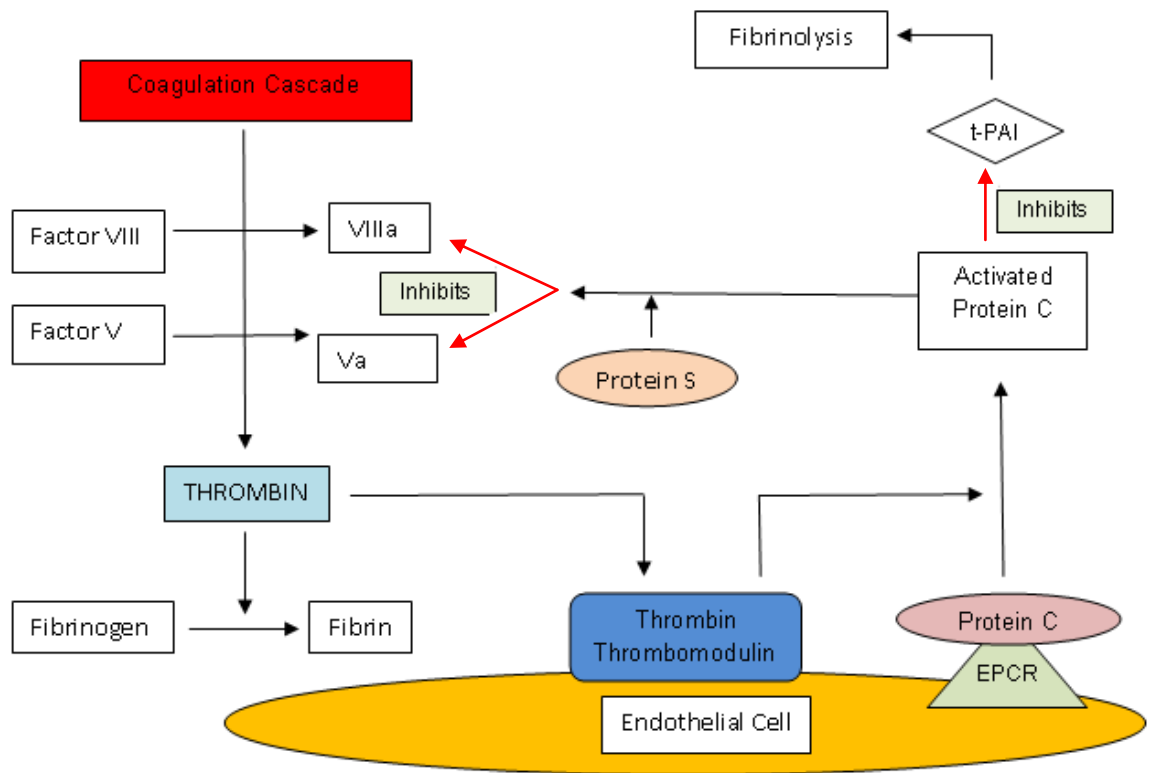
Fibrinolysis

Coagulation Cascade

t-PAI

Inhibits

Factor VIII

VIIIa

Activated Protein C

Inhibits

Factor V

Va

Protein S

THROMBIN

Fibrinogen

Fibrin

Thrombin Thrombomodulin

Protein C

EPCR

Endothelial Cell